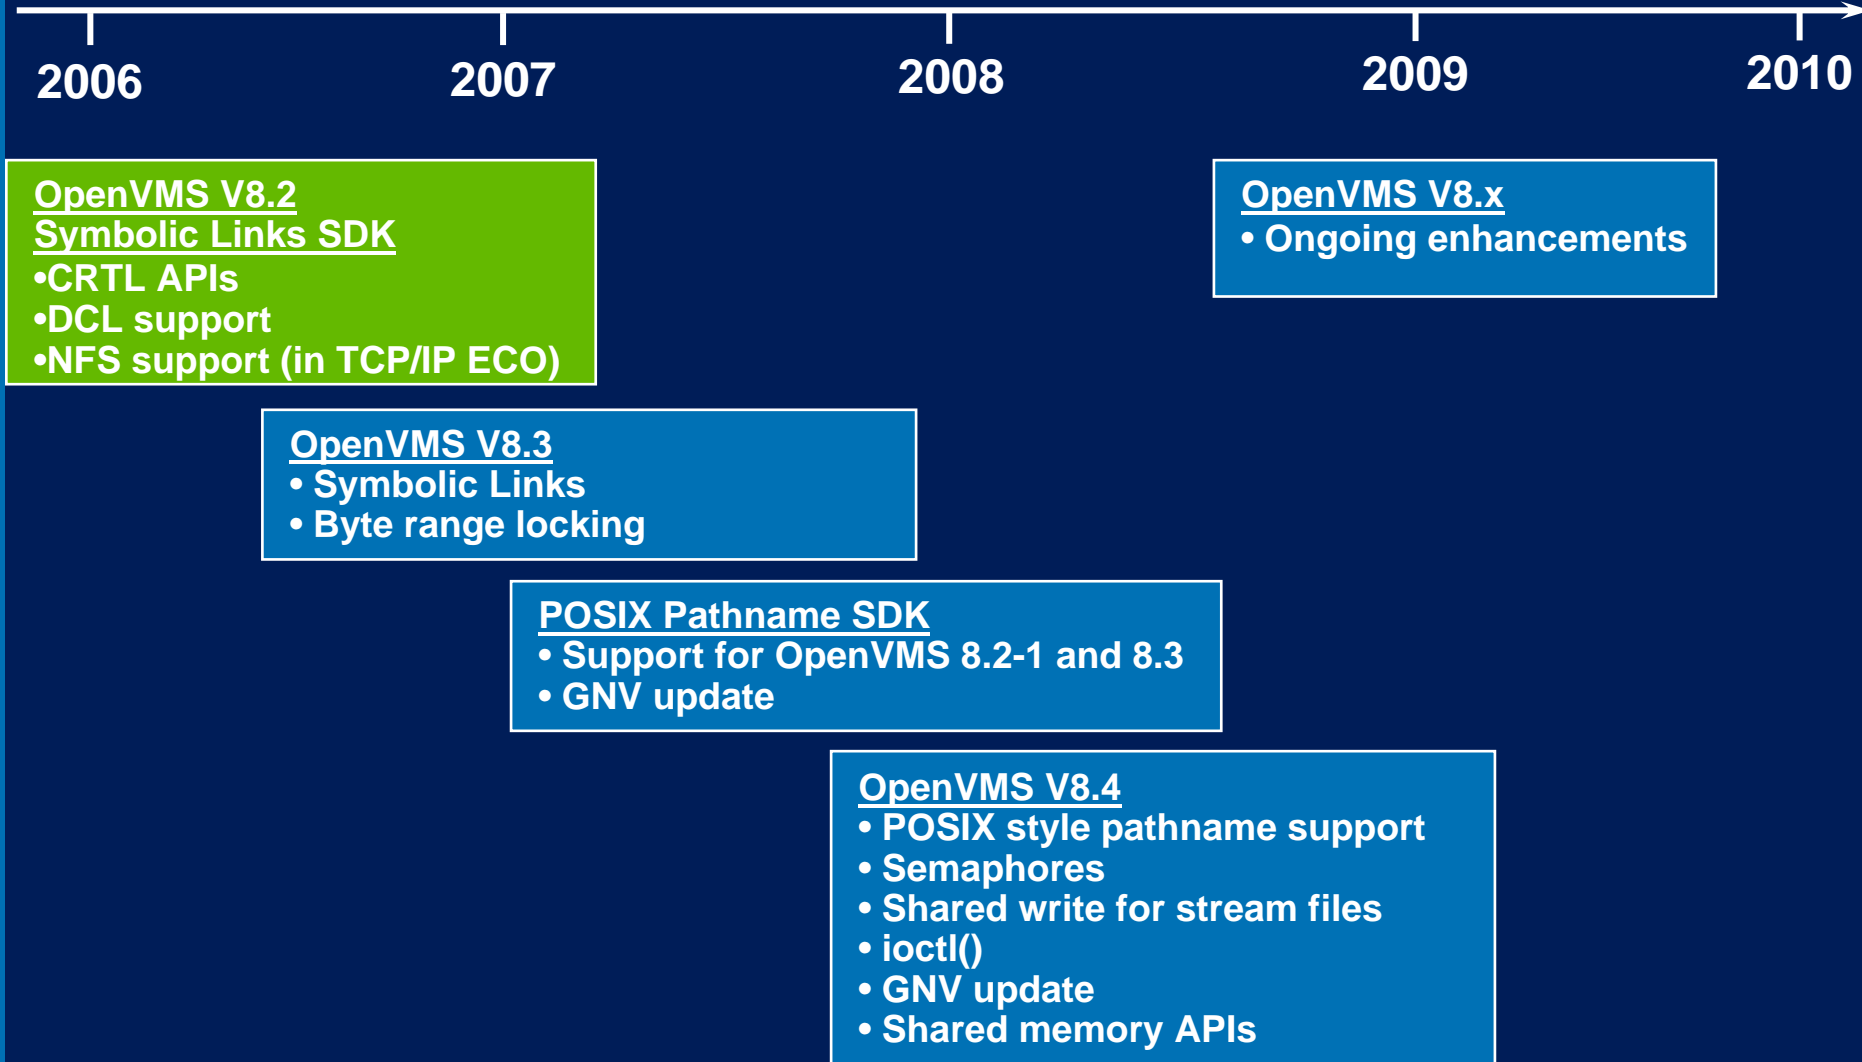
2006 2007 2008 2009 2010

OpenVMS V8.2
Symbolic Links SDK
•CRTL APIs
•DCL support
•NFS support (in TCP/IP ECO)

OpenVMS V8.x
• Ongoing enhancements

OpenVMS V8.3
• Symbolic Links
• Byte range locking

POSIX Pathname SDK
• Support for OpenVMS 8.2-1 and 8.3
• GNV update

OpenVMS V8.4
• POSIX style pathname support
• Semaphores
• Shared write for stream files
• ioctl()
• GNV update
• Shared memory APIs